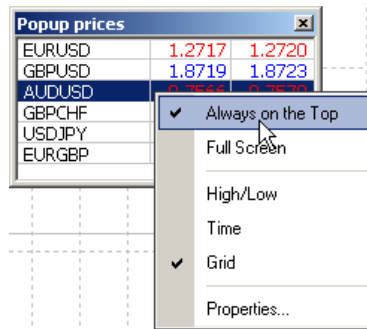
Popup prices

| | | |
|---|---|---|
| EURUSD | 1.2717 | 1.2720 |
| GBPUSD | 1.8719 | 1.8723 |
| AUDUSD | 0.7566 | 0.7570 |
| GBPCHF | | |
| USDJPY | | |
| EURGBP | | |

✔ Always on the Top
Full Screen
High/Low
Time
✔ Grid
Properties...